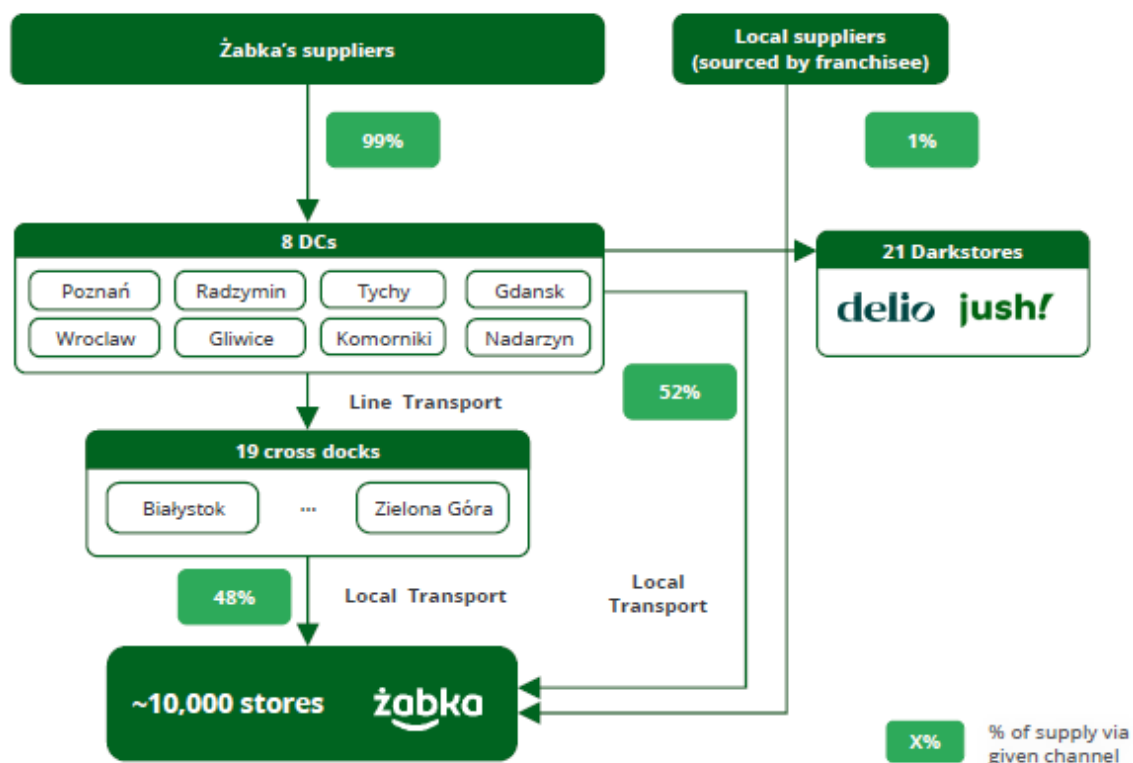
Żabka's suppliers

Local suppliers (sourced by franchisee)

99%

1%

8 DCs

Poznań | Radzymin | Tychy | Gdansk
Wroclaw | Gliwice | Komorniki | Nadarzyn

21 Darkstores

delio jush!

52%

Line Transport

19 cross docks

Białystok ... Zielona Góra

48%

Local Transport

Local Transport

~10,000 stores żabka

X% % of supply via given channel